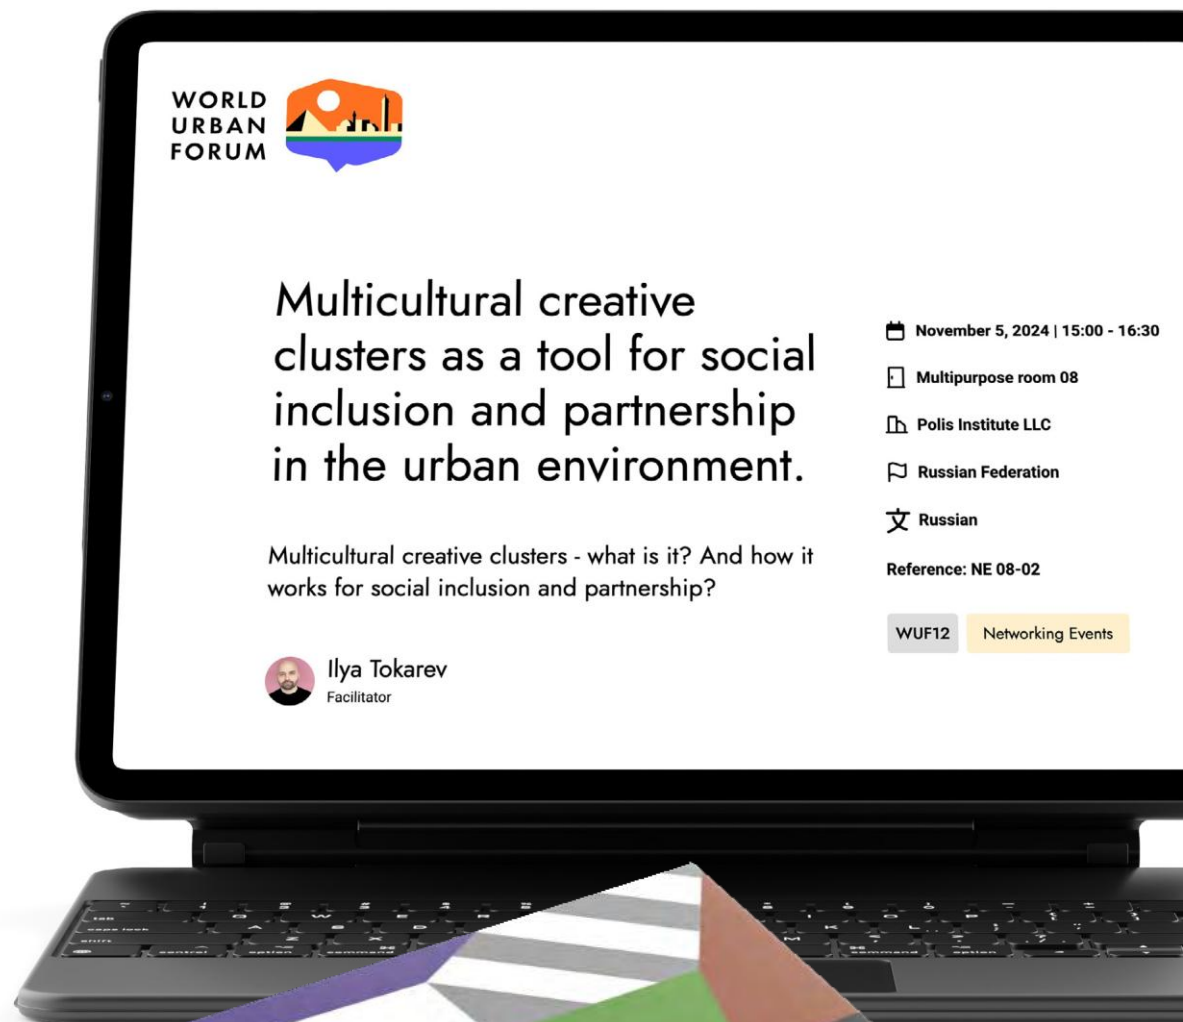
WORLD URBAN FORUM

Multicultural creative clusters as a tool for social inclusion and partnership in the urban environment.

Multicultural creative clusters - what is it? And how it works for social inclusion and partnership?

Ilya Tokarev
Facilitator

November 5, 2024 | 15:00 - 16:30

Multipurpose room 08

Polis Institute LLC

Russian Federation

Russian

Reference: NE 08-02

WUF12

Networking Events